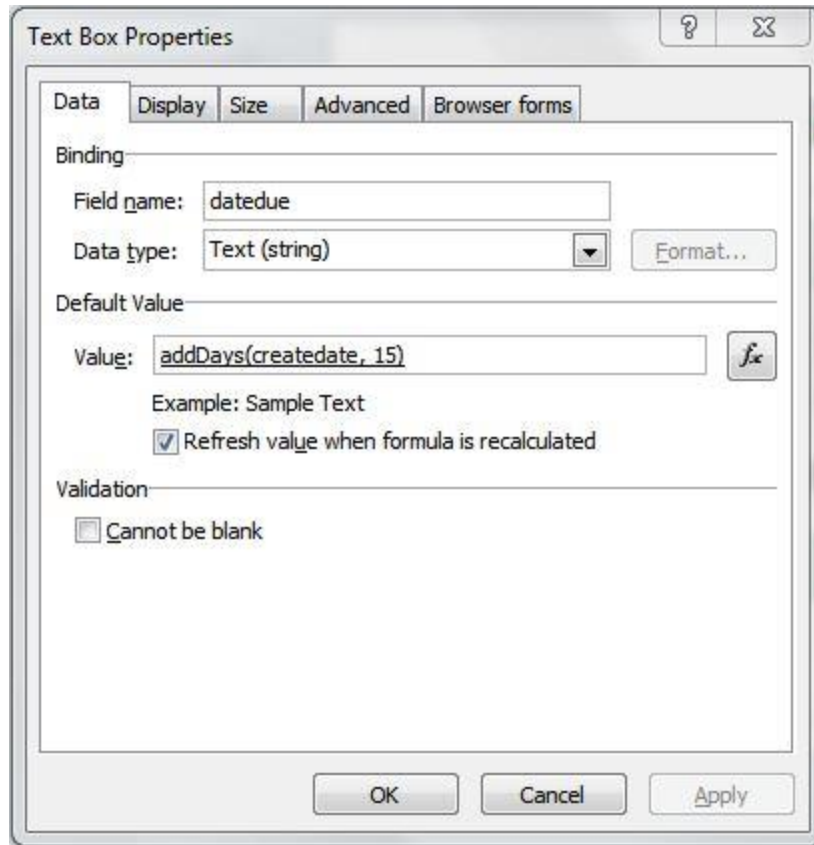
Text Box Properties

?

Data | Display | Size | Advanced | Browser forms

Binding

Field name: datedue

Data type: Text (string)

Format...

Default Value

Value: addDays(createdate, 15)

$f_x$

Example: Sample Text

Refresh value when formula is recalculated

Validation

Cannot be blank

OK

Cancel

Apply